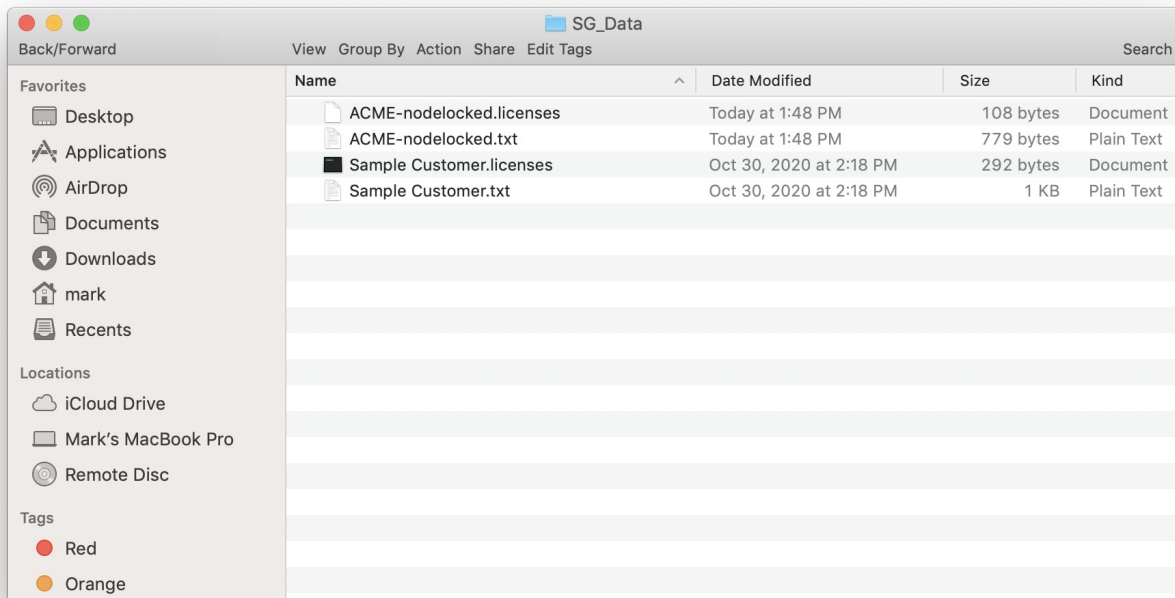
SG_Data

Back/Forward

View Group By Action Share Edit Tags

Search

Favorites
Desktop
Applications
AirDrop
Documents
Downloads
mark
Recents

Locations
iCloud Drive
Mark's MacBook Pro
Remote Disc

Tags
Red
Orange

| Name | Date Modified | Size | Kind |
|---|---|---|---|
| ACME-nodelocked.licenses | Today at 1:48 PM | 108 bytes | Document |
| ACME-nodelocked.txt | Today at 1:48 PM | 779 bytes | Plain Text |
| Sample Customer.licenses | Oct 30, 2020 at 2:18 PM | 292 bytes | Document |
| Sample Customer.txt | Oct 30, 2020 at 2:18 PM | 1 KB | Plain Text |